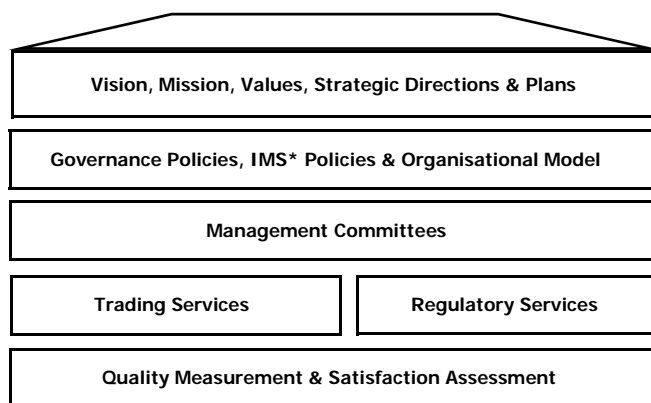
Vision, Mission, Values, Strategic Directions & Plans

Governance Policies, IMS* Policies & Organisational Model

Management Committees

Trading Services

Regulatory Services

Quality Measurement & Satisfaction Assessment